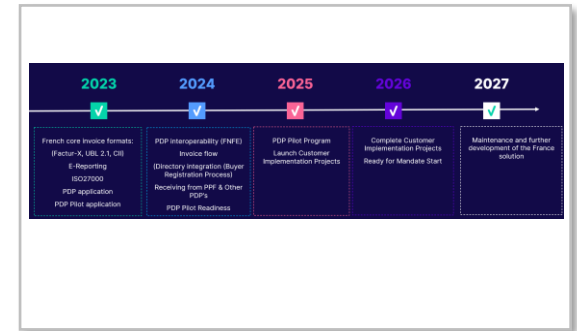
2023
2024
2025
2026
2027

French core invoice formats:
(Factur-X, UBL 2.1, CII)
E-Reporting
ISO27000
PDP application
PDP Pilot application

PDP Interoperability (FNFE)
Invoice flow
(Directory integration (Buyer Registration Process)
Receiving from PPF & Other PDP's
PDP Pilot Readiness

PDP Pilot Program
Launch Customer Implementation Projects

Complete Customer Implementation Projects
Ready for Mandate Start

Maintenance and further development of the France solution